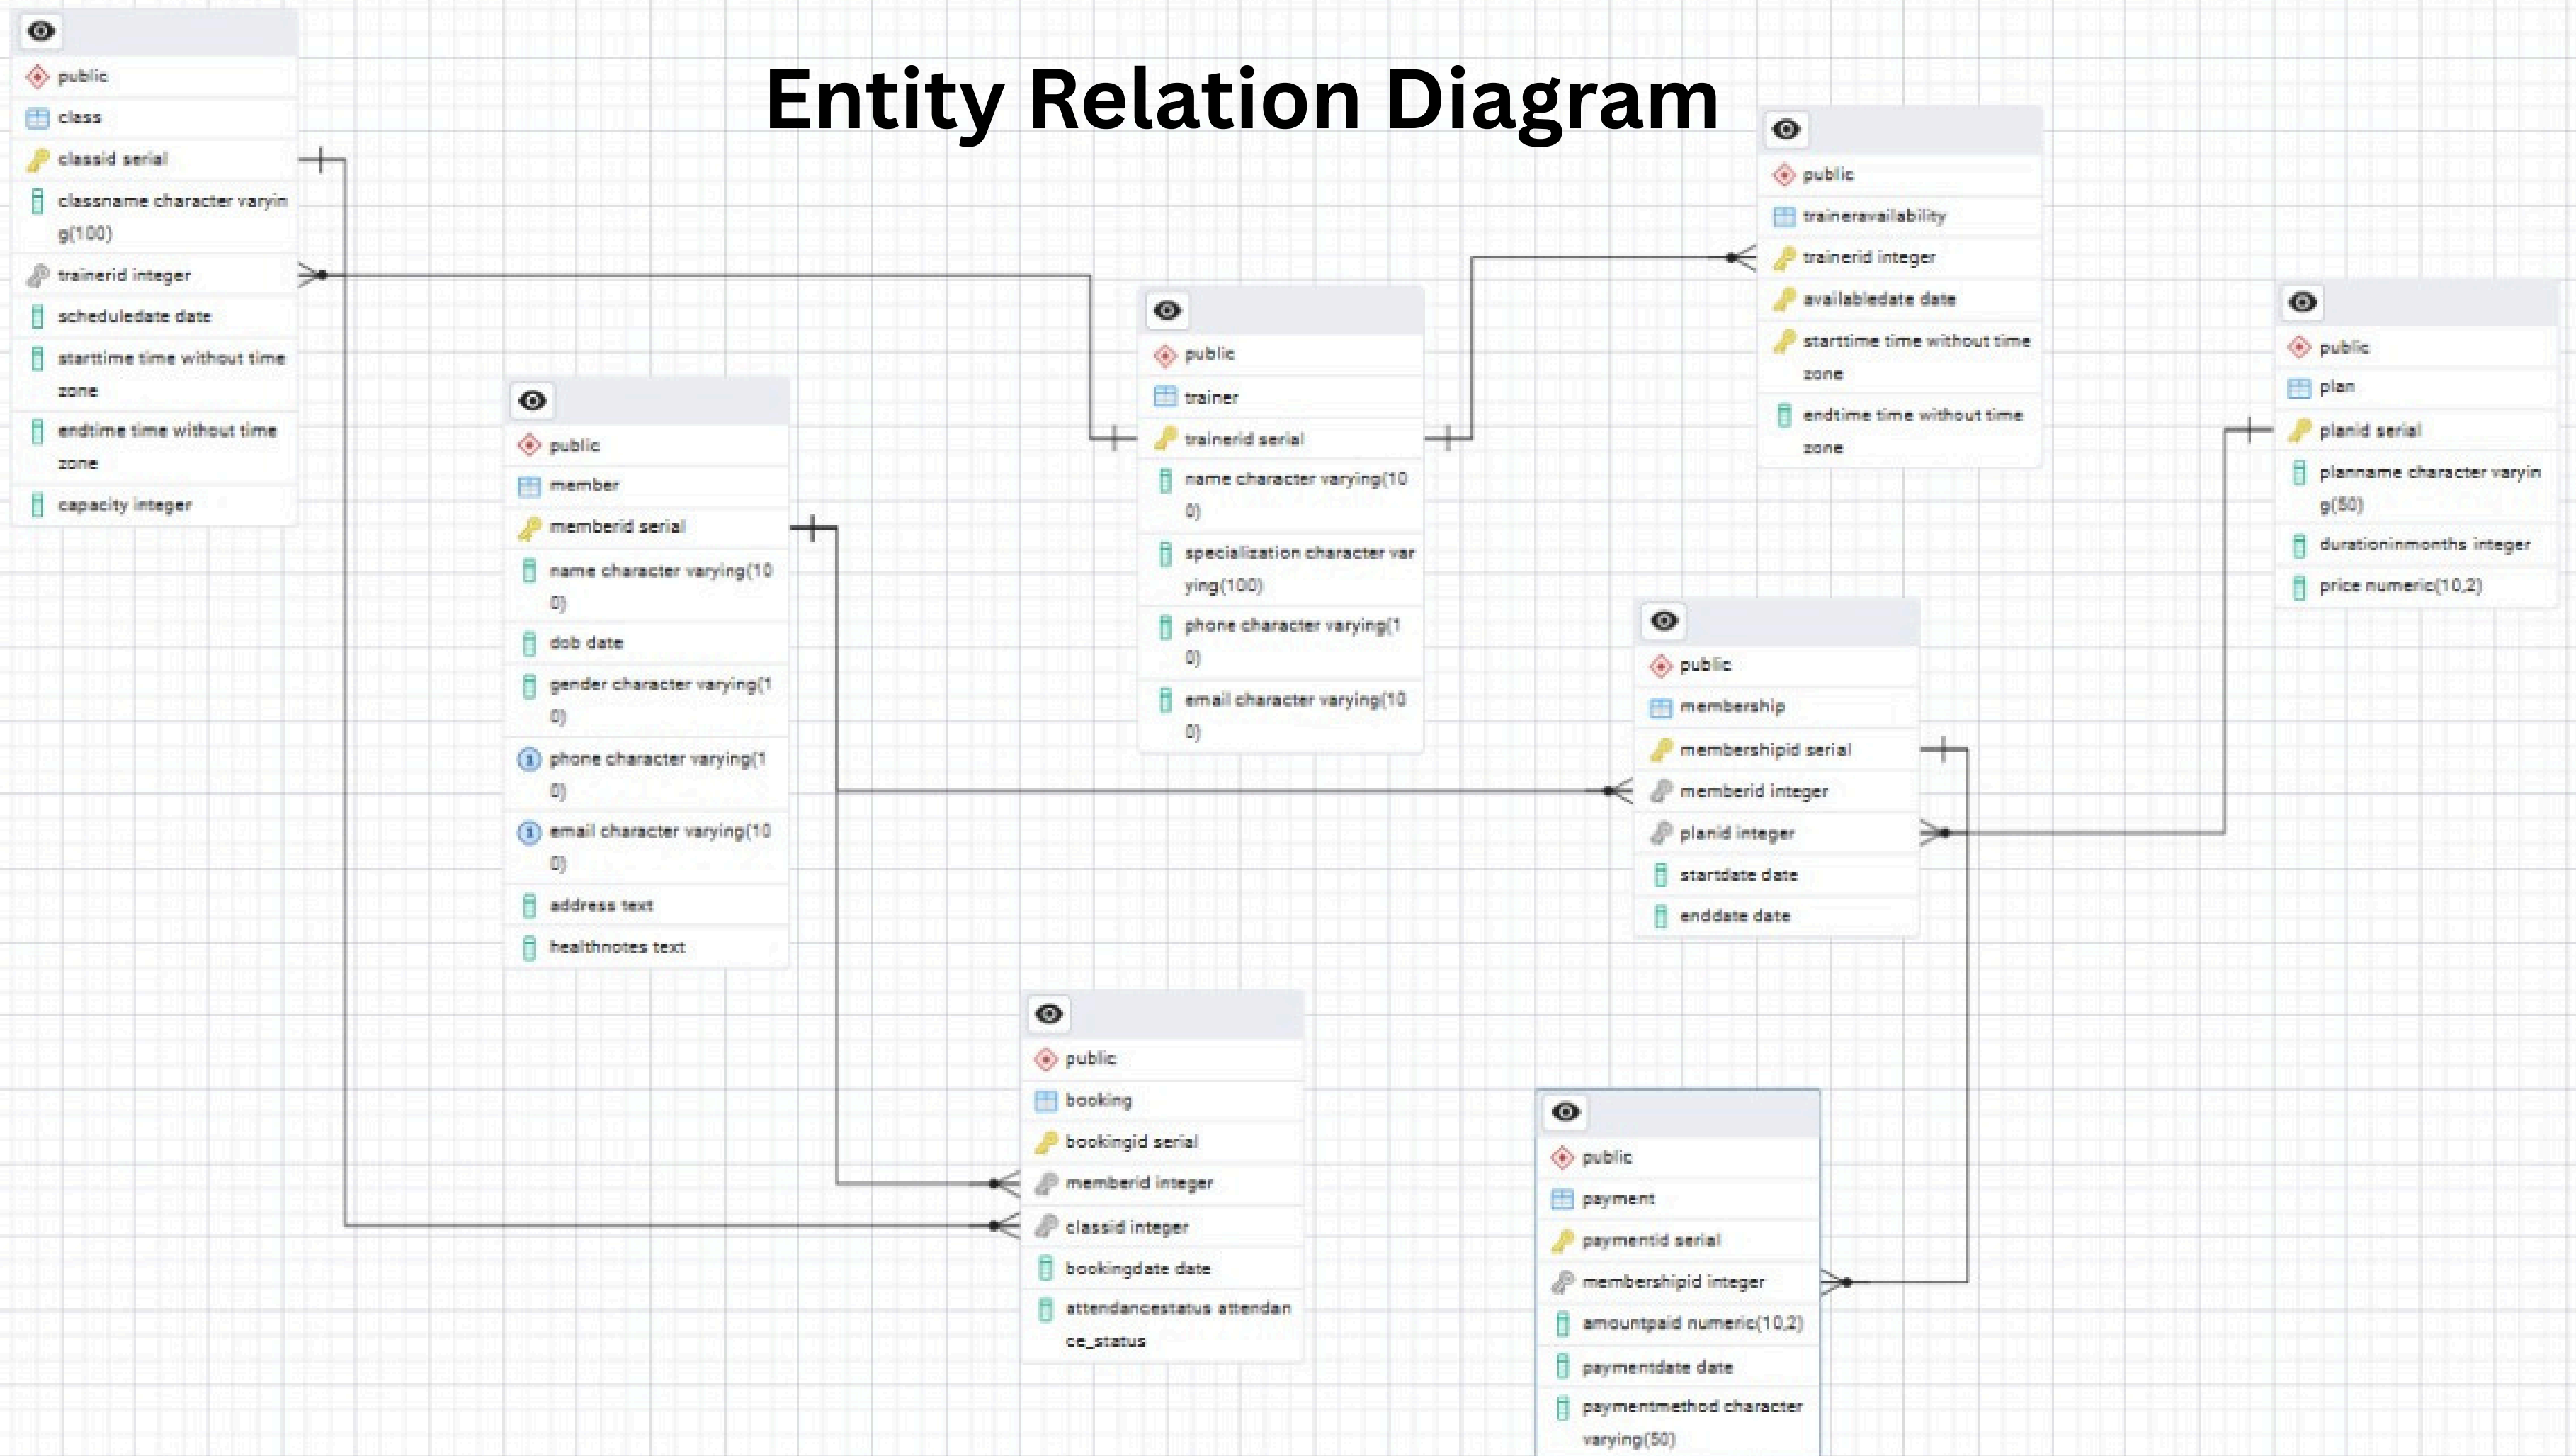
Entity Relation Diagram

public
class
classid serial
classname character varying(100)
trainerid integer
scheduledate date
starttime time without time zone
endtime time without time zone
capacity integer

public
member
memberid serial
name character varying(100)
dob date
gender character varying(10)
phone character varying(10)
email character varying(100)
address text
healthnotes text

public
trainer
trainerid serial
name character varying(100)
specialization character varying(100)
phone character varying(10)
email character varying(100)

public
traineravailability
trainerid integer
availabledate date
starttime time without time zone
endtime time without time zone

public
plan
planid serial
planname character varying(50)
durationinmonths integer
price numeric(10,2)

public
membership
membershipid serial
memberid integer
planid integer
startdate date
enddate date

public
booking
bookingid serial
memberid integer
classid integer
bookingdate date
attendancestatus attendance_status

public
payment
paymentid serial
membershipid integer
amountpaid numeric(10,2)
paymentdate date
paymentmethod character varying(50)